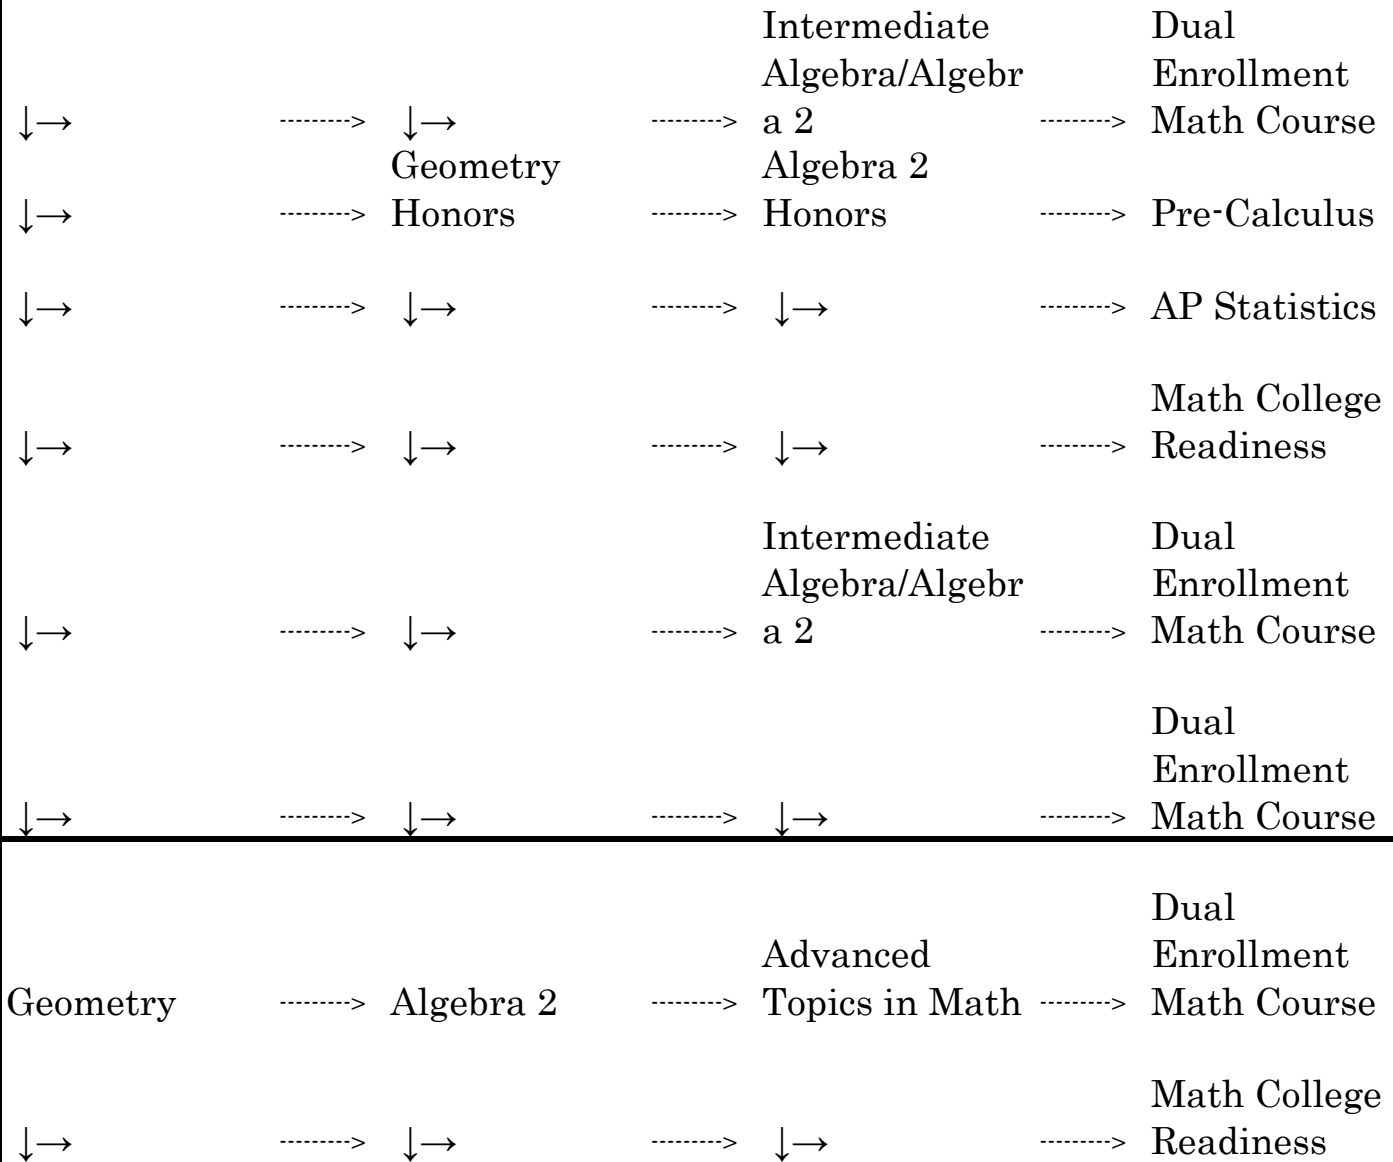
| | | | | | | |
|---|---|---|---|---|---|---|
| ↓→ | --------> | ↓→ | --------> | Intermediate Algebra/Algebra 2 | --------> | Dual Enrollment Math Course |
| ↓→ | --------> | Geometry Honors | --------> | Algebra 2 Honors | --------> | Pre-Calculus |
| ↓→ | --------> | ↓→ | --------> | ↓→ | --------> | AP Statistics |
| ↓→ | --------> | ↓→ | --------> | ↓→ | --------> | Math College Readiness |
| ↓→ | --------> | ↓→ | --------> | Intermediate Algebra/Algebra 2 | --------> | Dual Enrollment Math Course |
| ↓→ | --------> | ↓→ | --------> | ↓→ | --------> | Dual Enrollment Math Course |
| Geometry | --------> | Algebra 2 | --------> | Advanced Topics in Math | --------> | Dual Enrollment Math Course |
| ↓→ | --------> | ↓→ | --------> | ↓→ | --------> | Math College Readiness |